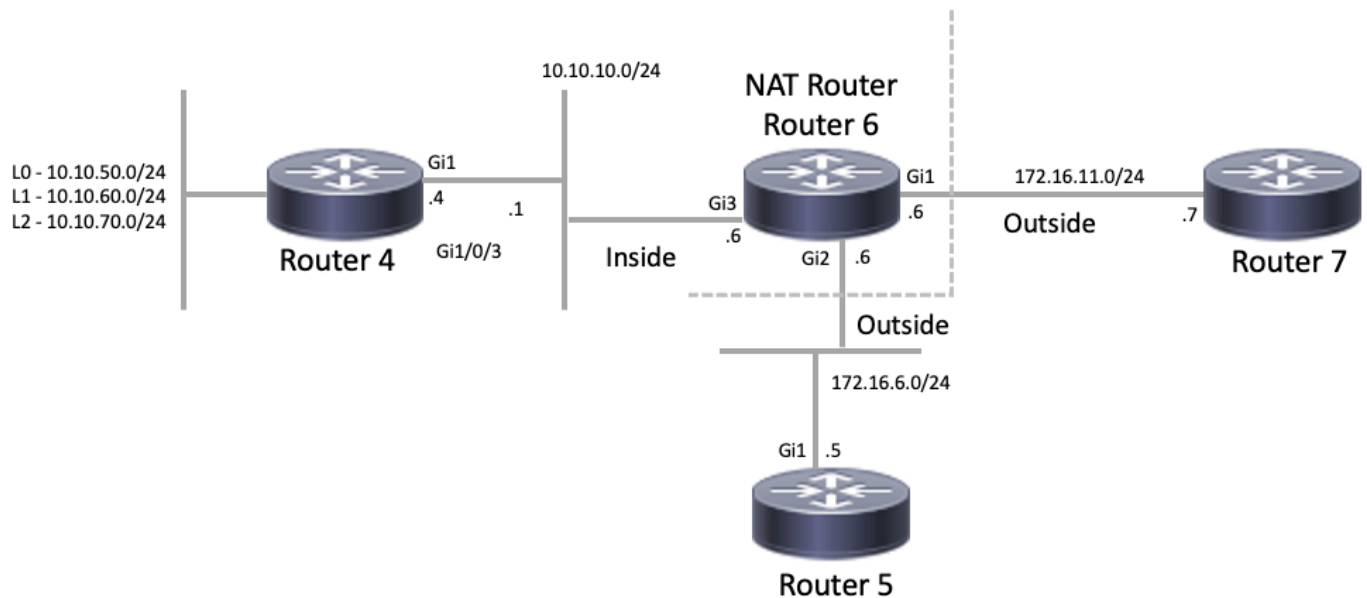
L0 - 10.10.50.0/24
L1 - 10.10.60.0/24
L2 - 10.10.70.0/24

Gi1
.4
Router 4
Gi1/0/3

10.10.10.0/24
.1

NAT Router
Router 6

Gi3
.6
Inside

Gi2 .6

Gi1
.6

172.16.11.0/24
Outside
.7
Router 7

Outside
172.16.6.0/24

Gi1 .5
Router 5